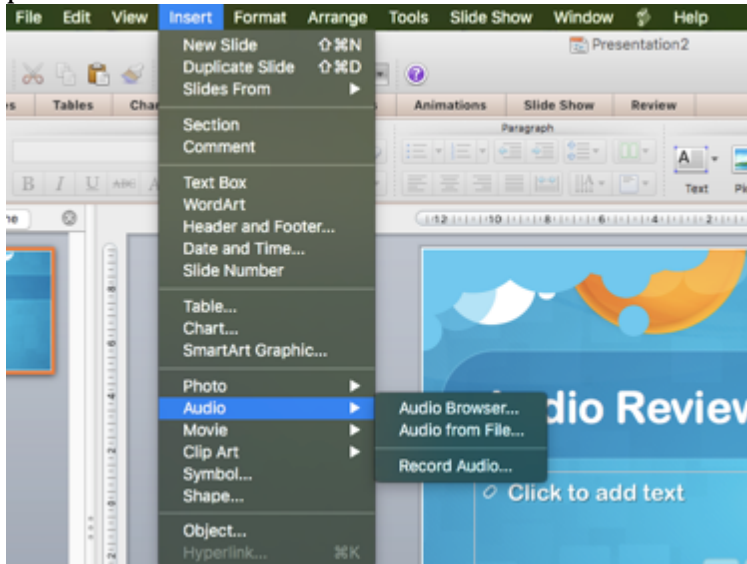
File Edit View Insert Format Arrange Tools Slide Show Window Help

New Slide ⇧⌘N
Duplicate Slide ⇧⌘D
Slides From ▶

Section
Comment

Text Box
WordArt
Header and Footer...
Date and Time...
Slide Number

Table...
Chart...
SmartArt Graphic...

Photo ▶
Audio ▶
Movie ▶
Clip Art ▶
Symbol...
Shape...

Object...
Hyperlink... ⌘K

Audio Browser...
Audio from File...
Record Audio...

Presentation2

Tables Cha Animations Slide Show Review

Paragraph

Text

dio Review

Click to add text